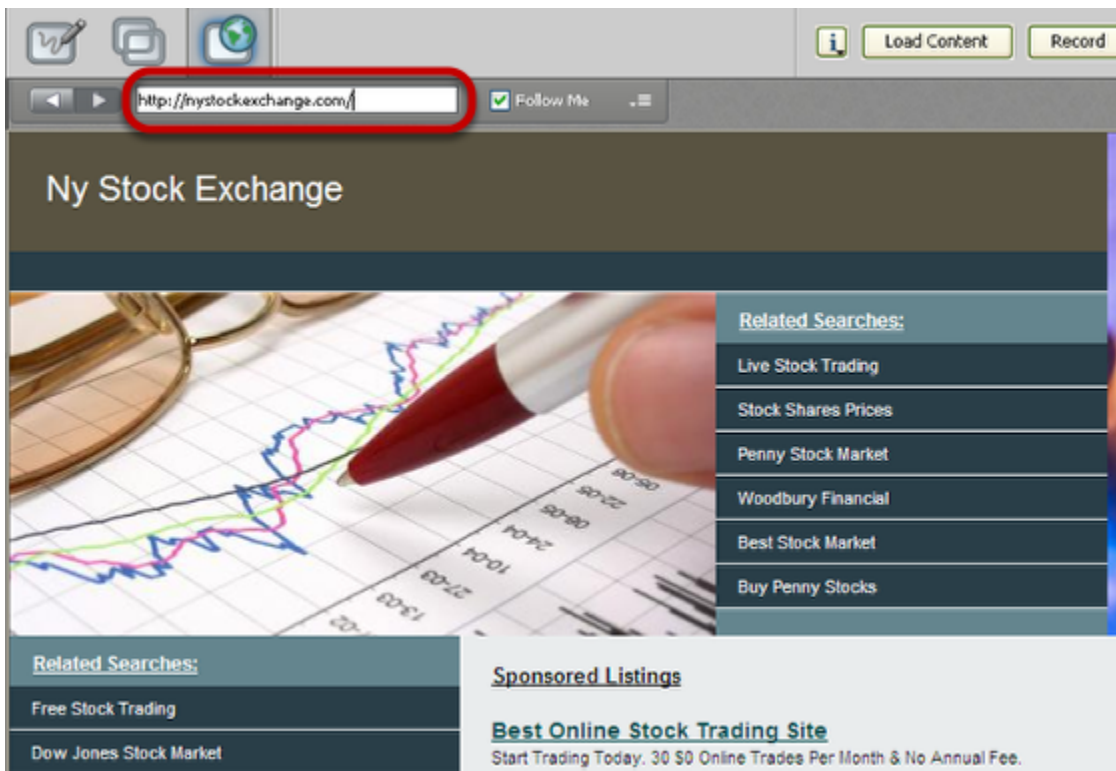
i Load Content Record

http://nystockexchange.com/

Follow Me

Ny Stock Exchange

Related Searches:

Live Stock Trading

Stock Shares Prices

Penny Stock Market

Woodbury Financial

Best Stock Market

Buy Penny Stocks

Related Searches:

Free Stock Trading

Dow Jones Stock Market

Sponsored Listings

Best Online Stock Trading Site

Start Trading Today. 30 $0 Online Trades Per Month & No Annual Fee.